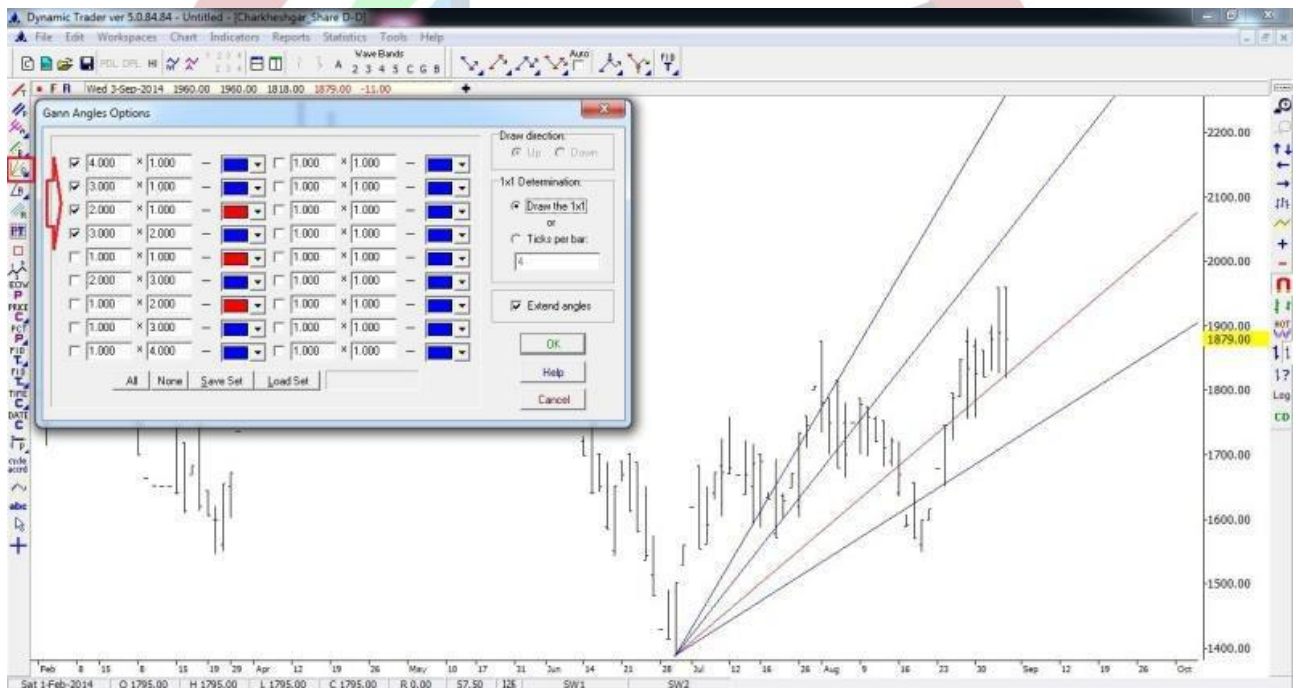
Dynamic Trader ver 5.0.84.84 - Untitled - [Charkheshgar_Share D-D]
File Edit Workspaces Chart Indicators Reports Statistics Tools Help
Wave Bands
A 2 3 4 5 C G B
F R Wed 3-Sep-2014 1960.00 1960.00 1818.00 1879.00 -11.00

Gann Angles Options

| | | | | | | | |
|---|---|---|---|---|---|---|---|
| ☑ 4.000 | × 1.000 | — | ☐ 1.000 | × 1.000 | — |
| ☑ 3.000 | × 1.000 | — | ☐ 1.000 | × 1.000 | — |
| ☑ 2.000 | × 1.000 | — | ☐ 1.000 | × 1.000 | — |
| ☑ 3.000 | × 2.000 | — | ☐ 1.000 | × 1.000 | — |
| ☐ 1.000 | × 1.000 | — | ☐ 1.000 | × 1.000 | — |
| ☐ 2.000 | × 3.000 | — | ☐ 1.000 | × 1.000 | — |
| ☐ 1.000 | × 2.000 | — | ☐ 1.000 | × 1.000 | — |
| ☐ 1.000 | × 3.000 | — | ☐ 1.000 | × 1.000 | — |
| ☐ 1.000 | × 4.000 | — | ☐ 1.000 | × 1.000 | — |

All None Save Set Load Set

Draw direction:
Up Down

1x1 Determination:
Draw the 1x1
or
Ticks per bar:
4

Extend angles

OK
Help
Cancel

2200.00
2100.00
2000.00
1900.00
1879.00
1800.00
1700.00
1600.00
1500.00
1400.00

Feb 8 15 8 15 19 29 Apr 12 19 26 May 10 17 31 Jun 14 21 28 Jul 12 16 26 Aug 9 16 23 30 Sep 12 19 26 Oct

Sat 1-Feb-2014 O 1795.00 H 1795.00 L 1795.00 C 1795.00 R 0.00 57.50 125 SW1 SW2

ROT
Log
CD
EDW
PRKT
FIB
TIME
DATE
cycle
abc